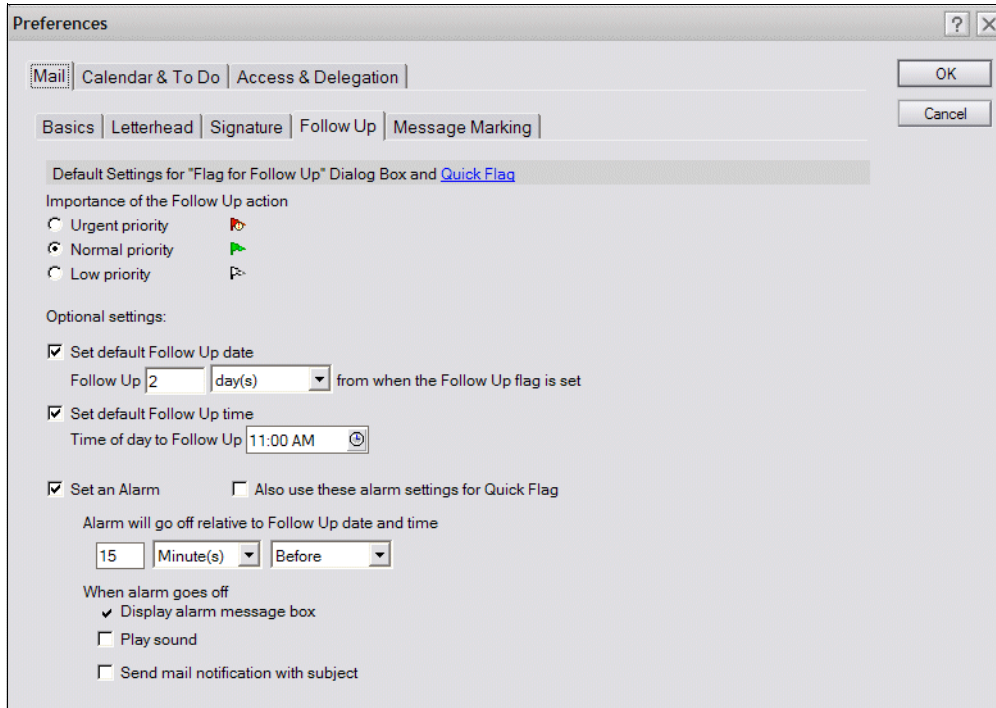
Preferences

?

Mail | Calendar & To Do | Access & Delegation

OK

Cancel

Basics | Letterhead | Signature | Follow Up | Message Marking

Default Settings for "Flag for Follow Up" Dialog Box and Quick Flag

Importance of the Follow Up action

Urgent priority

Normal priority

Low priority

Optional settings:

Set default Follow Up date

Follow Up 2 day(s) from when the Follow Up flag is set

Set default Follow Up time

Time of day to Follow Up 11:00 AM

Set an Alarm

Also use these alarm settings for Quick Flag

Alarm will go off relative to Follow Up date and time

15 Minute(s) Before

When alarm goes off

Display alarm message box

Play sound

Send mail notification with subject